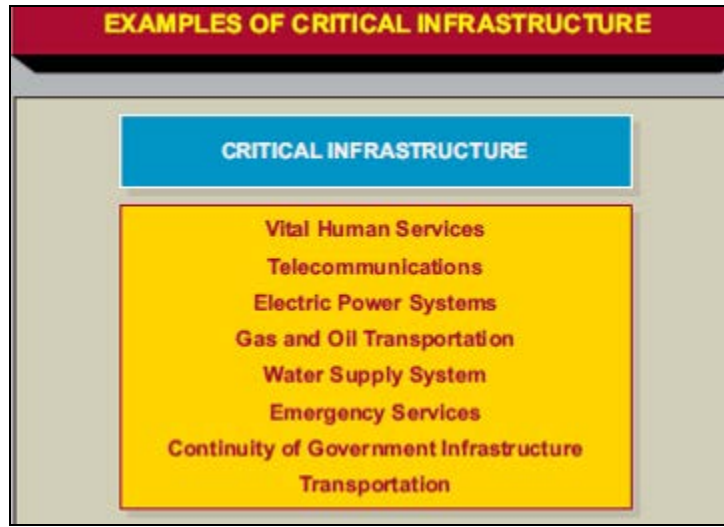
EXAMPLES OF CRITICAL INFRASTRUCTURE

CRITICAL INFRASTRUCTURE

Vital Human Services
Telecommunications
Electric Power Systems
Gas and Oil Transportation
Water Supply System
Emergency Services
Continuity of Government Infrastructure
Transportation